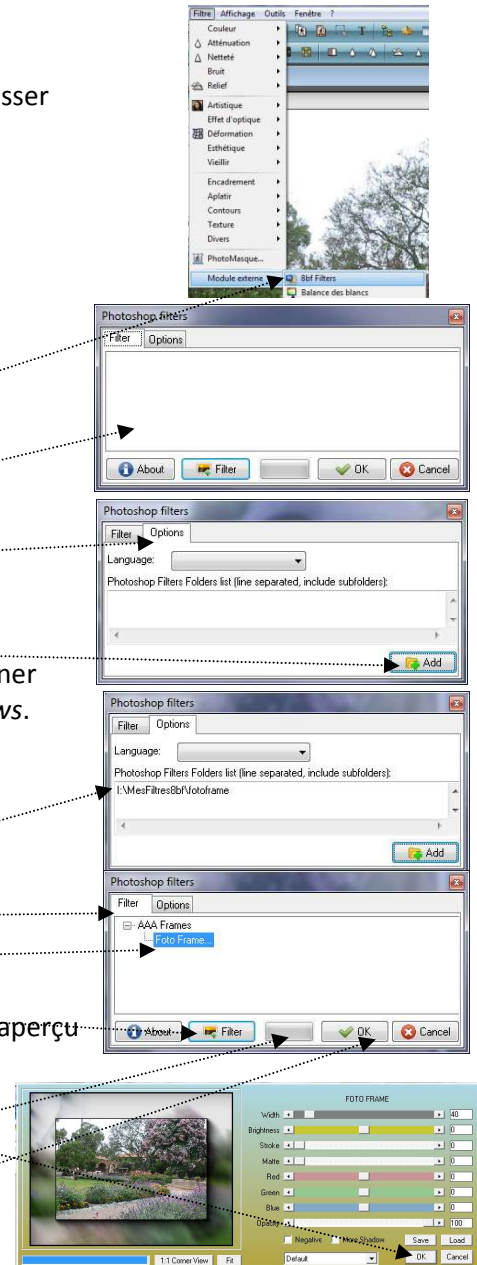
sser

ner
ws.

aperçu

Filtre Affichage Outils Fenêtre ?
Couleur
Atténuation
Netteté
Bruit
Relief
Artistique
Effet d'optique
Déformation
Esthétique
Vieillir
Encadrement
Aplatir
Contours
Texture
Divers
PhotoMasque...
Module externe
8bf Filters
Balance des blancs

Photoshop filters
Filter Options
About Filter OK Cancel

Photoshop filters
Filter Options
Language:
Photoshop Filters Folders list (line separated, include subfolders):
Add

Photoshop filters
Filter Options
Language:
Photoshop Filters Folders list (line separated, include subfolders):
I:\MesFiltres8bf\fotoframe
Add

Photoshop filters
Filter Options
AAA Frames
Foto Frame...
About Filter OK Cancel

FOTO FRAME
Width 40
Brightness 0
Stroke 0
Matte 0
Red 0
Green 0
Blue 0
Opacity 100
Negative More Shadow Save Load
Default OK Cancel
1:1 Corner View Fit